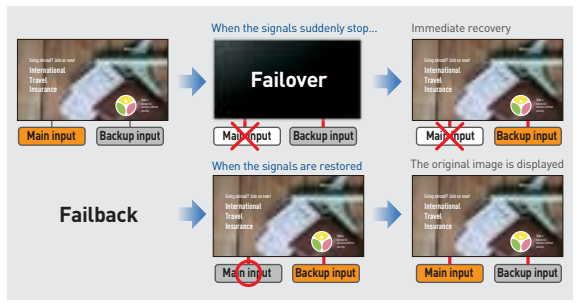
When the signals suddenly stop...

Immediate recovery

Going abroad? Join us now!
International
Travel
Insurance

Main input
Backup input

Failover

Main input
Backup input

Going abroad? Join us now!
International
Travel
Insurance

Main input
Backup input

When the signals are restored

The original image is displayed

Failback

Going abroad? Join us now!
International
Travel
Insurance

Main input
Backup input

Going abroad? Join us now!
International
Travel
Insurance

Main input
Backup input